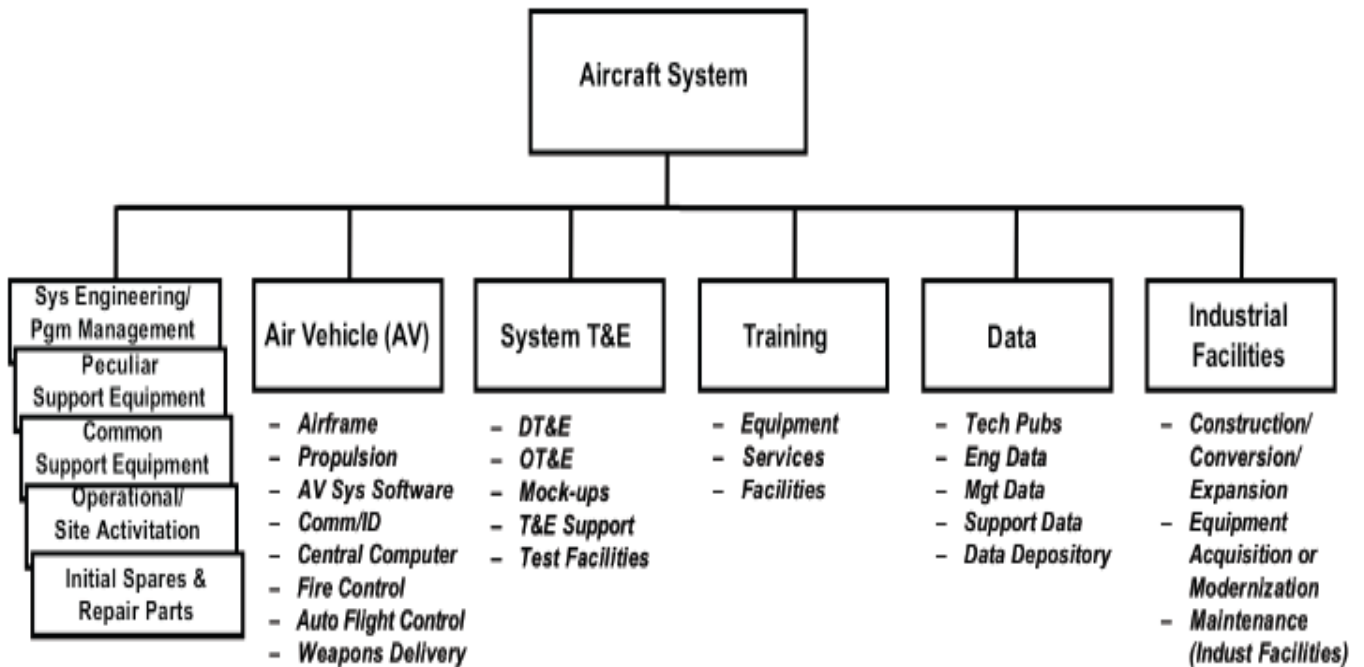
Aircraft System

Sys Engineering/ Pgm Management

Peculiar Support Equipment

Common Support Equipment

Operational/ Site Activitation

Initial Spares & Repair Parts

Air Vehicle (AV)

– Airframe
– Propulsion
– AV Sys Software
– Comm/ID
– Central Computer
– Fire Control
– Auto Flight Control
– Weapons Delivery

System T&E

– DT&E
– OT&E
– Mock-ups
– T&E Support
– Test Facilities

Training

– Equipment
– Services
– Facilities

Data

– Tech Pubs
– Eng Data
– Mgt Data
– Support Data
– Data Depository

Industrial Facilities

– Construction/ Conversion/ Expansion
– Equipment Acquisition or Modernization
– Maintenance (Indust Facilities)